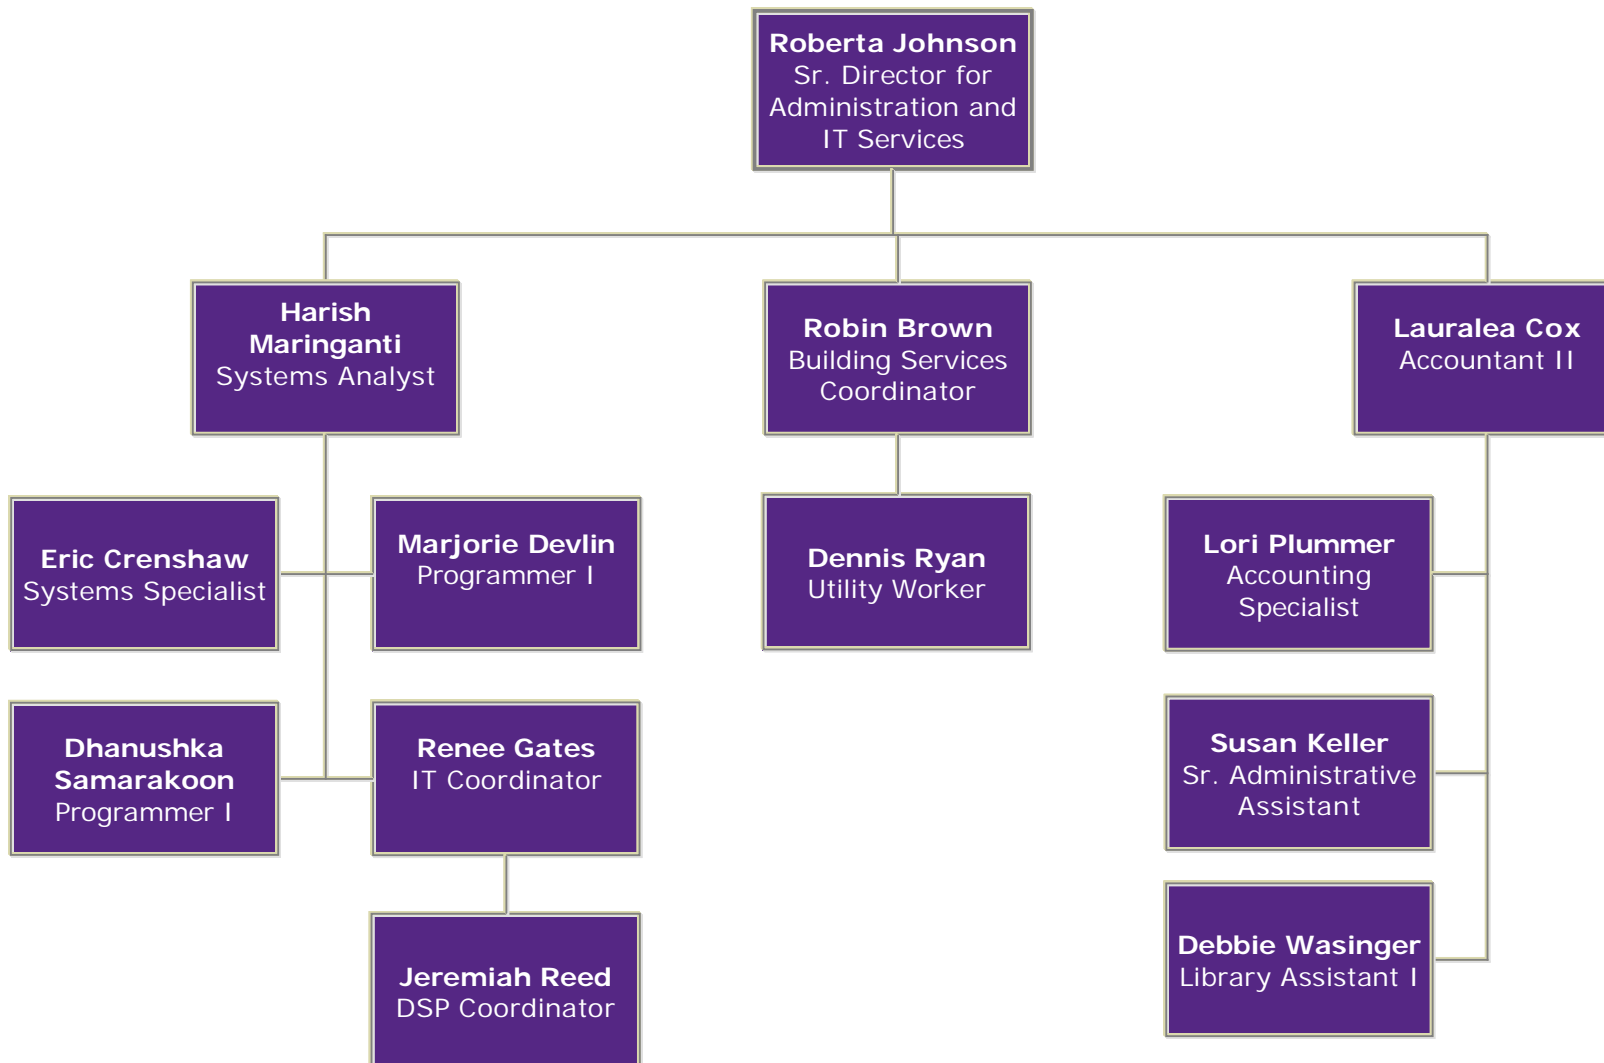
**Roberta Johnson**
Sr. Director for Administration and IT Services

**Harish Maringanti**
Systems Analyst

**Robin Brown**
Building Services Coordinator

**Lauralea Cox**
Accountant II

**Eric Crenshaw**
Systems Specialist

**Marjorie Devlin**
Programmer I

**Dhanushka Samarakoon**
Programmer I

**Renee Gates**
IT Coordinator

**Jeremiah Reed**
DSP Coordinator

**Dennis Ryan**
Utility Worker

**Lori Plummer**
Accounting Specialist

**Susan Keller**
Sr. Administrative Assistant

**Debbie Wasinger**
Library Assistant I